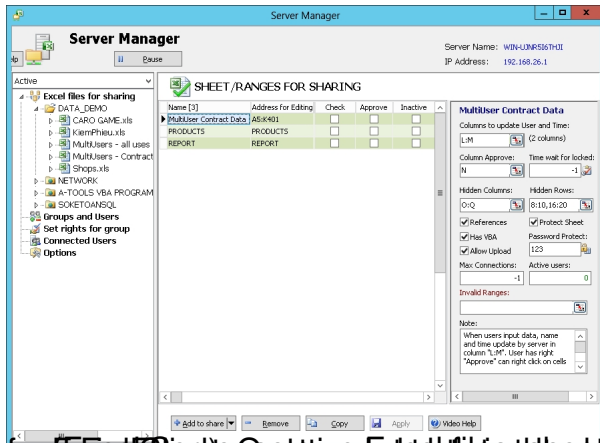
Server Manager

Server Manager

lp

Pause

Server Name: WIN-UJNR5I6THJI
IP Address: 192.168.26.1

Active

Excel files for sharing
DATA_DEMO
CARO GAME.xls
KiemPhieu.xls
MultiUsers - all uses
MultiUsers - Contract
Shops.xls
NETWORK
A-TOOLS VBA PROGRAM
SOKETOANSQL
Groups and Users
Set rights for group
Connected Users
Options

SHEET/RANGES FOR SHARING

| Name [3] | Address for Editing | Check | Approve | Inactive |
|---|---|---|---|---|
| MultiUser Contract Data | A5:K401 | | | |
| PRODUCTS | PRODUCTS | | | |
| REPORT | REPORT | | | |

MultiUser Contract Data
Columns to update User and Time:
L:M (2 columns)
Column Approve: Time wait for locked:
N -1
Hidden Columns: Hidden Rows:
O:Q 8:10,16:20
References
Protect Sheet
Has VBA
Password Protect:
Allow Upload
123
Max Connections: Active users:
-1 0
Invalid Ranges:

Note:
When users input data, name and time update by server in column "L:M". User has right "Approve" can right click on cells

Add to share
Remove
Copy
Apply
Video Help

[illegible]